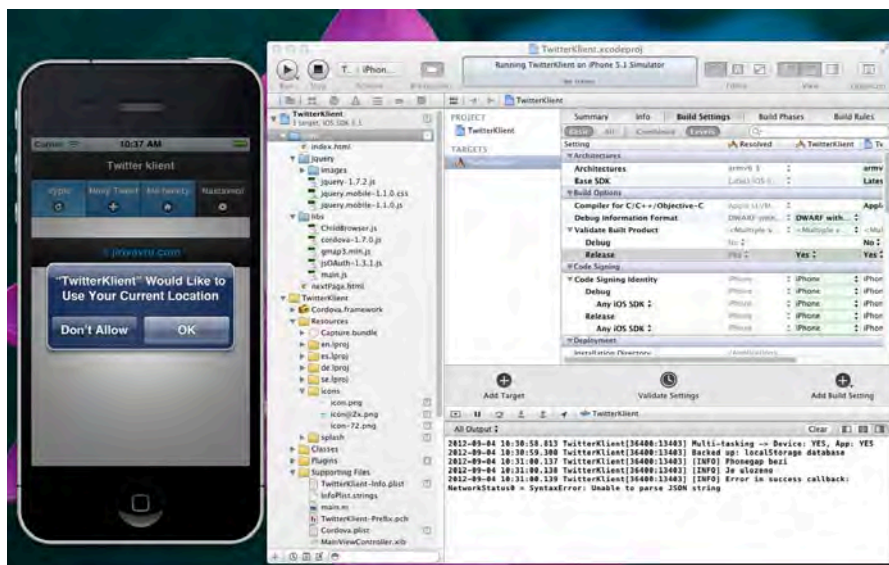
TwitterKlient.xcodeproj

Running TwitterKlient on iPhone 5.1 Simulator

Carrier 10:17 AM

Twitter klient

Vypis Novy Tweet Nastavenia

"TwitterKlient" Would Like to Use Your Current Location

Don't Allow OK

TwitterKlient
1 target, iOS SDK 5.1

index.html
jquery
images
jquery-1.7.2.js
jquery.mobile-1.1.0.css
jquery.mobile-1.1.0.js
libs
ChildBrowser.js
cordova-1.7.0.js
gmap3.min.js
jsOAuth-1.3.1.js
main.js
nextPage.html
TwitterKlient
Cordova.framework
Resources
Capture.bundle
en.lproj
es.lproj
de.lproj
se.lproj
icons
icon.png
icon@2x.png
icon-72.png
splash
Classes
Plugins
Supporting Files
TwitterKlient-Info.plist
InfoPlist.strings
main.m
TwitterKlient-Prefix.pch
Cordova.plist
MainViewController.xib

TwitterKlient

PROJECT
TwitterKlient
TARGETS

Summary Info Build Settings Build Phases Build Rules

Basic All Combined Levels

Setting | Resolved | TwitterKlient

Architectures
Architectures
Base SDK
Build Options
Compiler for C/C++/Objective-C
Debug Information Format | DWARF with...
Validate Built Product
Debug | No
Release | Yes
Code Signing
Code Signing Identity
Debug | iPhone
Any iOS SDK | iPhone
Release | iPhone
Any iOS SDK | iPhone
Deployment

Add Target
Validate Settings
Add Build Setting

TwitterKlient

All Output
Clear

2012-09-04 10:30:58.013 TwitterKlient[36400:13403] Multi-tasking -> Device: YES, App: YES
2012-09-04 10:30:59.300 TwitterKlient[36400:13403] Backed up: localStorage database
2012-09-04 10:31:00.137 TwitterKlient[36400:13403] [INFO] Phonegap bezi
2012-09-04 10:31:00.138 TwitterKlient[36400:13403] [INFO] Je ulozene
2012-09-04 10:31:00.139 TwitterKlient[36400:13403] [INFO] Error in success callback:
NetworkStatus0 = SyntaxError: Unable to parse JSON string